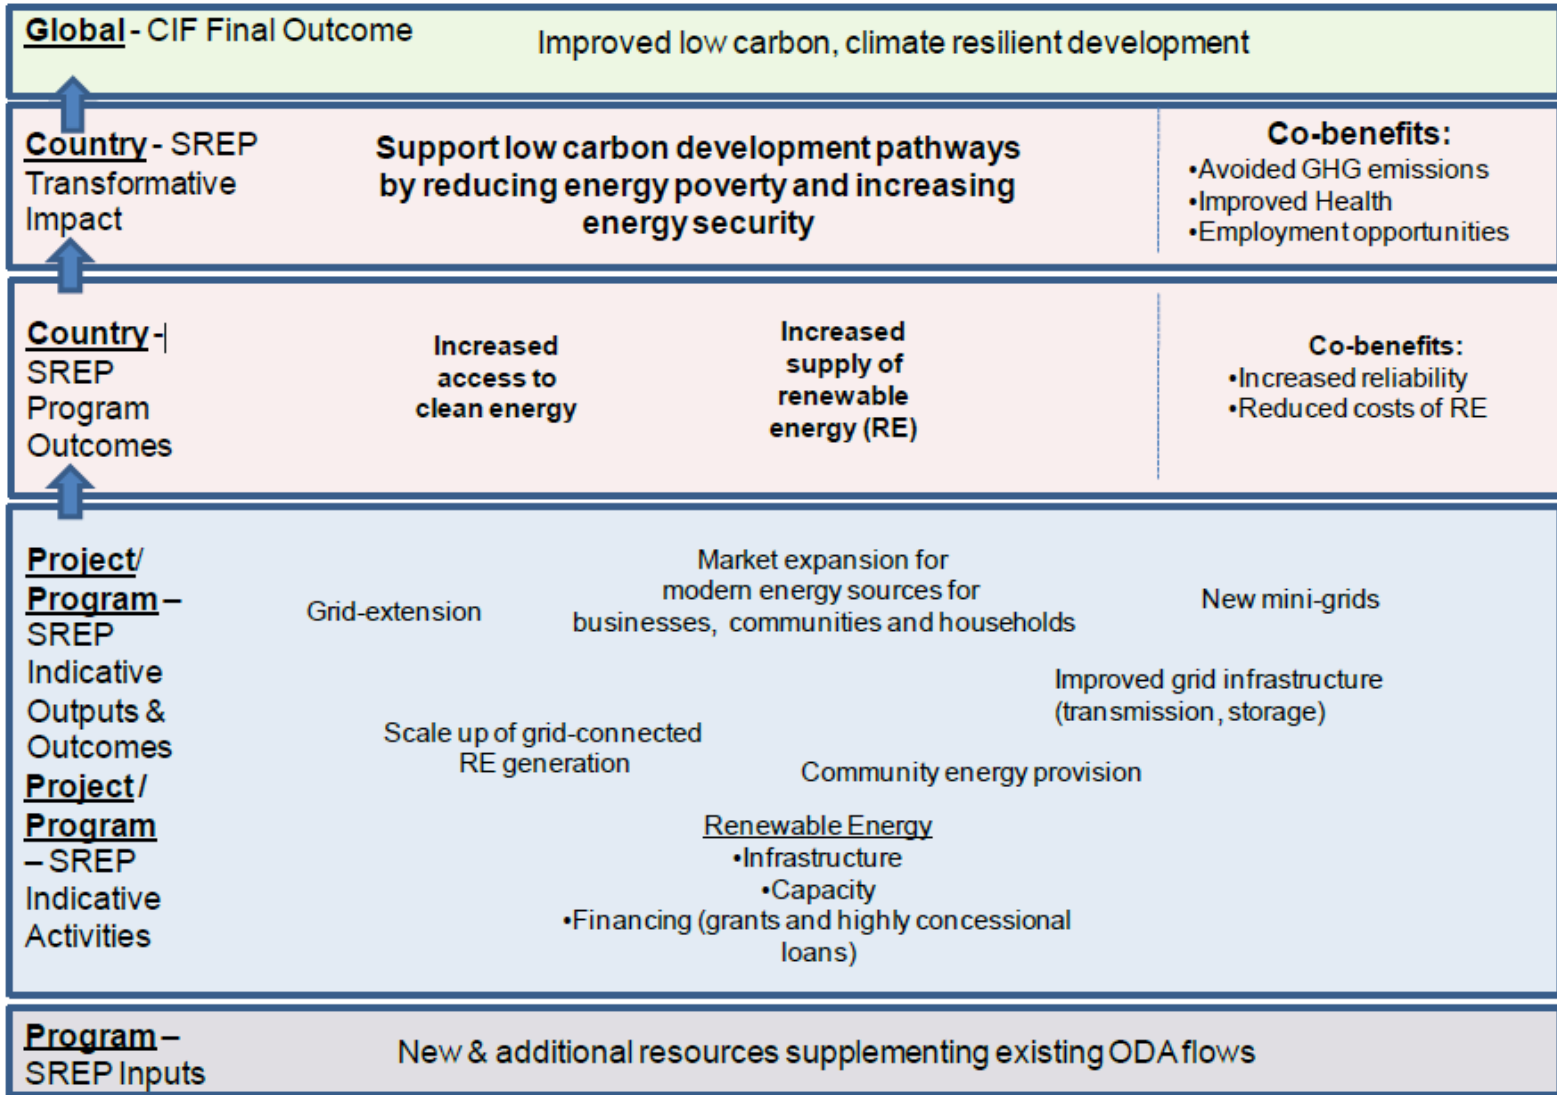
Global - CIF Final Outcome

Improved low carbon, climate resilient development

Country - SREP Transformative Impact

Support low carbon development pathways by reducing energy poverty and increasing energy security

Co-benefits:
•Avoided GHG emissions
•Improved Health
•Employment opportunities

Country -| SREP Program Outcomes

Increased access to clean energy

Increased supply of renewable energy (RE)

Co-benefits:
•Increased reliability
•Reduced costs of RE

Project/ Program – SREP Indicative Outputs & Outcomes

Grid-extension

Market expansion for modern energy sources for businesses, communities and households

New mini-grids

Improved grid infrastructure (transmission, storage)

Scale up of grid-connected RE generation

Community energy provision

Project/ Program – SREP Indicative Activities

Renewable Energy
•Infrastructure
•Capacity
•Financing (grants and highly concessional loans)

Program – SREP Inputs

New & additional resources supplementing existing ODA flows